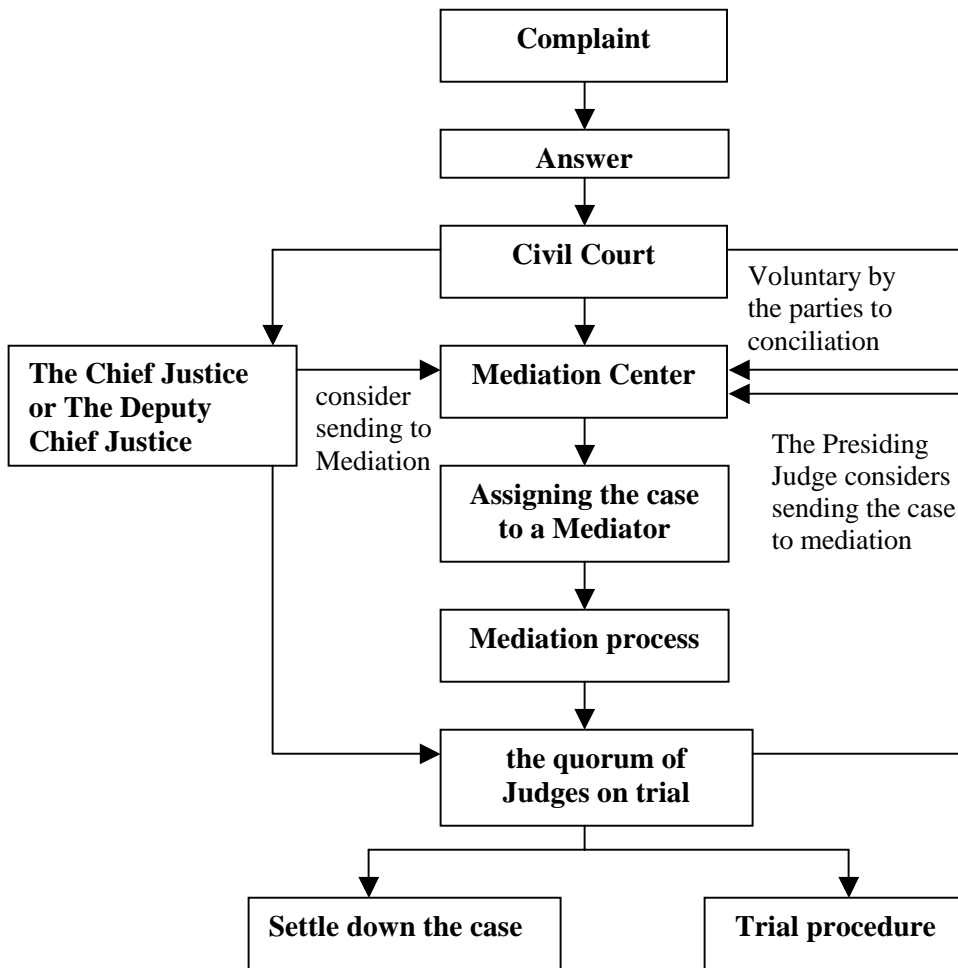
Complaint

Answer

Civil Court

Voluntary by the parties to conciliation

The Chief Justice or The Deputy Chief Justice

consider sending to Mediation

Mediation Center

The Presiding Judge considers sending the case to mediation

Assigning the case to a Mediator

Mediation process

the quorum of Judges on trial

Settle down the case

Trial procedure